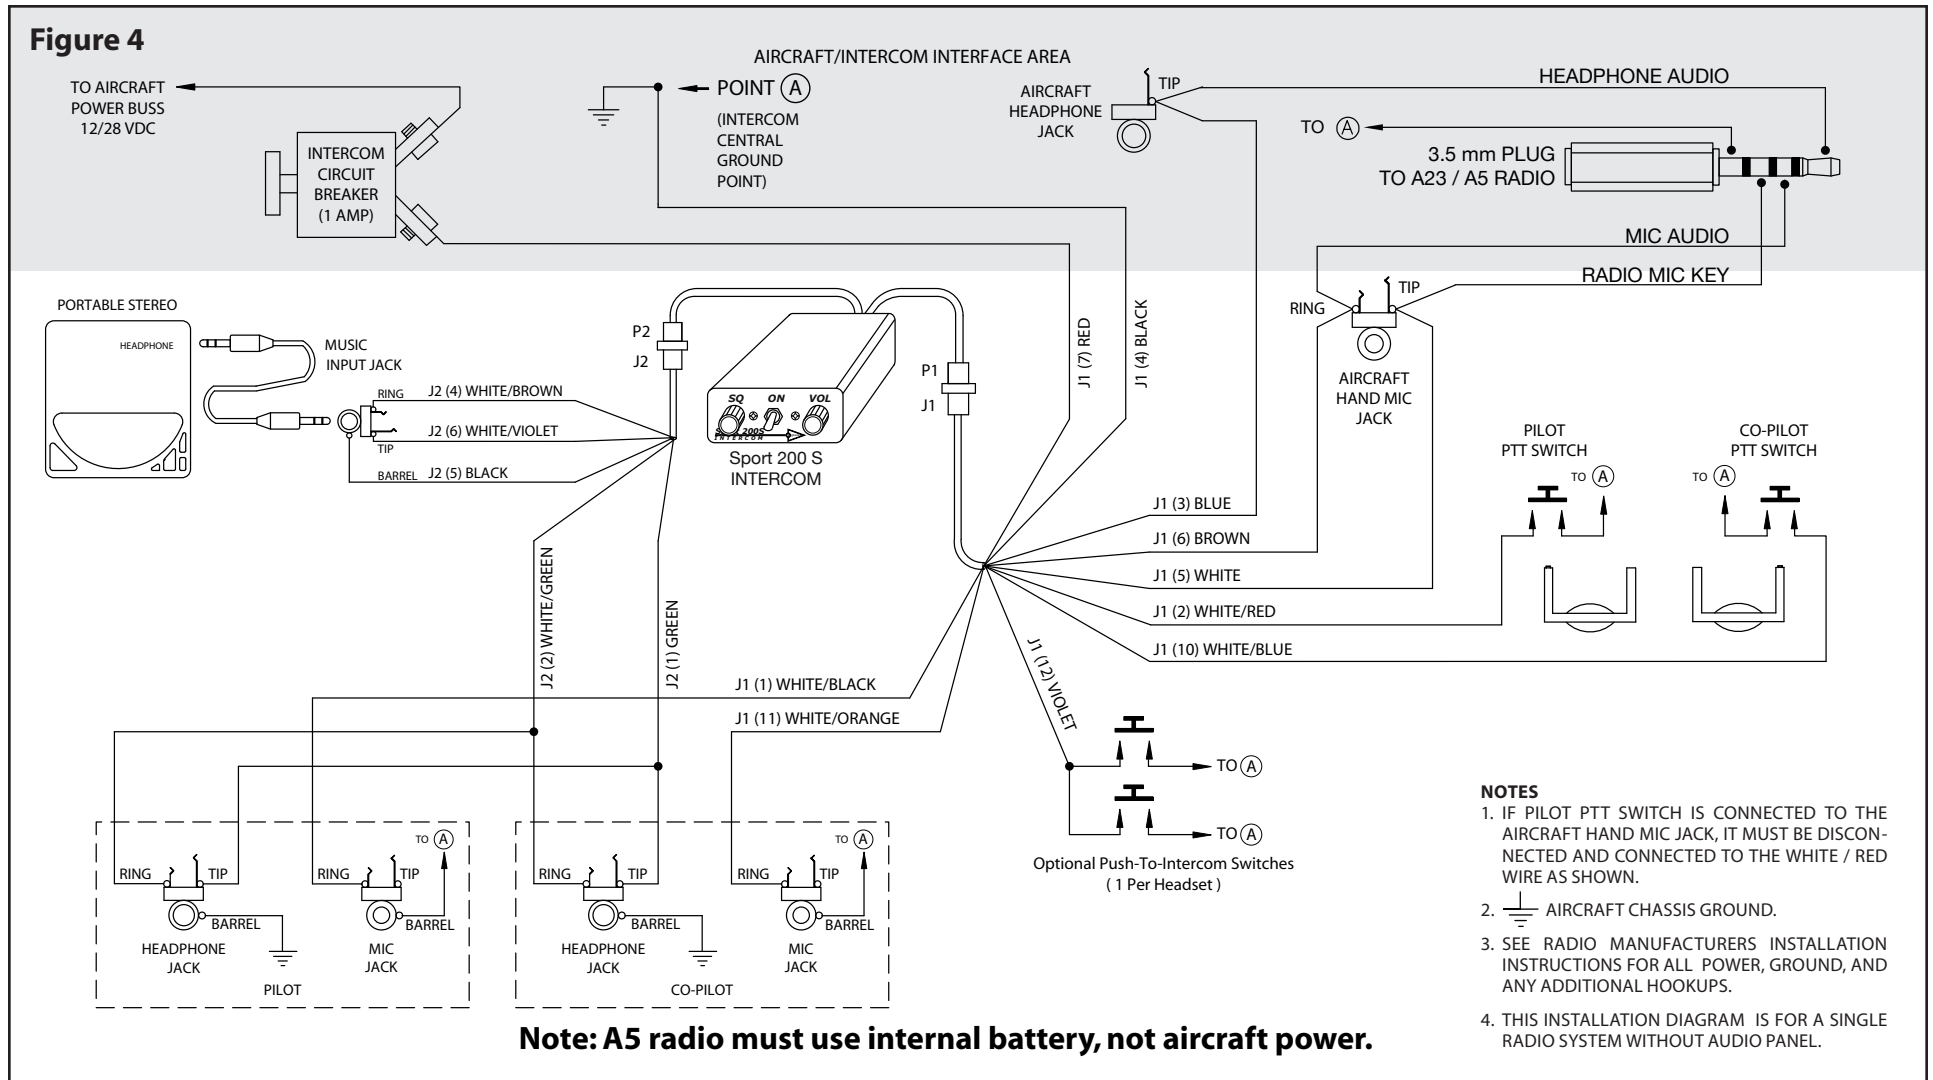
Figure 4

AIRCRAFT/INTERCOM INTERFACE AREA

TO AIRCRAFT POWER BUSS 12/28 VDC

INTERCOM CIRCUIT BREAKER (1 AMP)

POINT (A) (INTERCOM CENTRAL GROUND POINT)

AIRCRAFT HEADPHONE JACK

TIP

HEADPHONE AUDIO

TO (A)

3.5 mm PLUG TO A23 / A5 RADIO

MIC AUDIO

RADIO MIC KEY

PORTABLE STEREO

HEADPHONE

MUSIC INPUT JACK

RING

TIP

BARREL

J2 (4) WHITE/BROWN

J2 (6) WHITE/VIOLET

J2 (5) BLACK

P2

J2

SQ ON VOL

Sport 200S INTERCOM

Sport 200 S INTERCOM

P1

J1

J1 (7) RED

J1 (4) BLACK

RING

TIP

AIRCRAFT HAND MIC JACK

PILOT PTT SWITCH

TO (A)

CO-PILOT PTT SWITCH

TO (A)

J1 (3) BLUE

J1 (6) BROWN

J1 (5) WHITE

J1 (2) WHITE/RED

J1 (10) WHITE/BLUE

J2 (2) WHITE/GREEN

J2 (1) GREEN

J1 (12) VIOLET

J1 (1) WHITE/BLACK

J1 (11) WHITE/ORANGE

TO (A)

TO (A)

Optional Push-To-Intercom Switches ( 1 Per Headset )

TO (A)

RING TIP BARREL HEADPHONE JACK

RING TIP BARREL MIC JACK

PILOT

TO (A)

RING TIP BARREL HEADPHONE JACK

RING TIP BARREL MIC JACK

CO-PILOT

NOTES
1. IF PILOT PTT SWITCH IS CONNECTED TO THE AIRCRAFT HAND MIC JACK, IT MUST BE DISCONNECTED AND CONNECTED TO THE WHITE / RED WIRE AS SHOWN.
2. AIRCRAFT CHASSIS GROUND.
3. SEE RADIO MANUFACTURERS INSTALLATION INSTRUCTIONS FOR ALL POWER, GROUND, AND ANY ADDITIONAL HOOKUPS.
4. THIS INSTALLATION DIAGRAM IS FOR A SINGLE RADIO SYSTEM WITHOUT AUDIO PANEL.

Note: A5 radio must use internal battery, not aircraft power.